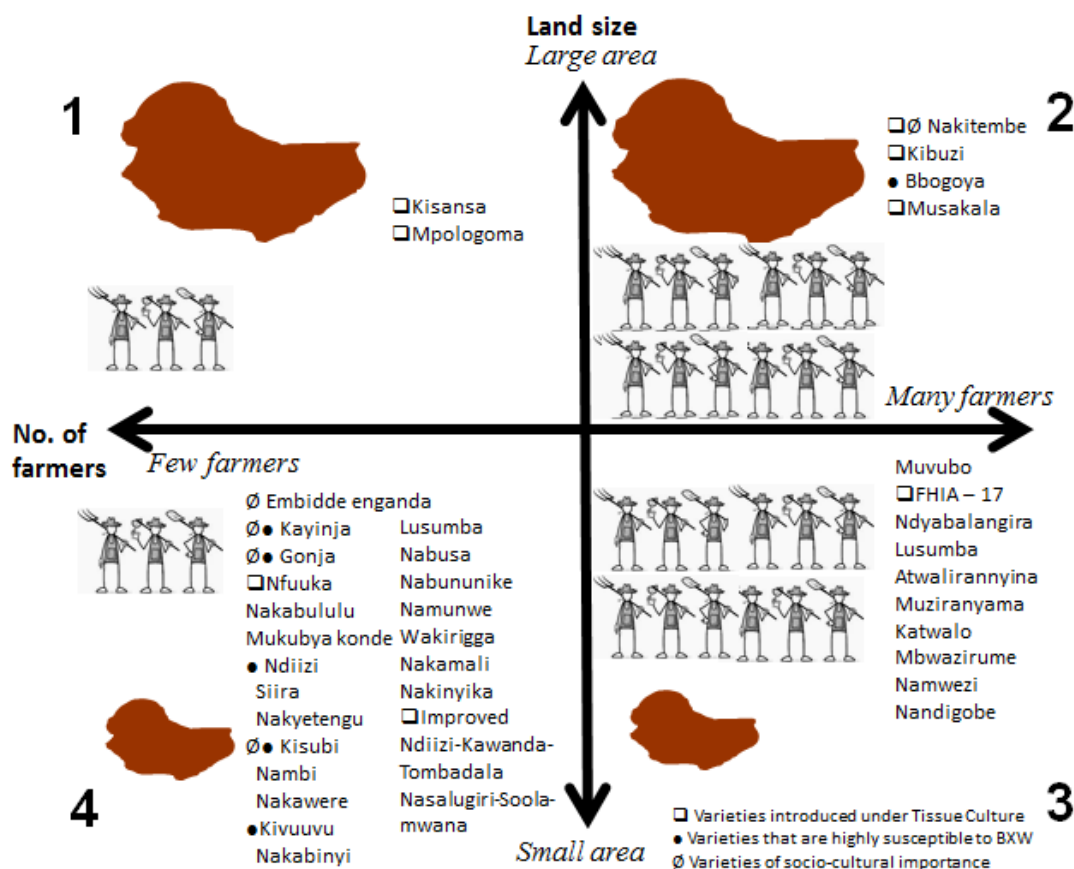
Land size
Large area

1

❑Kisansa
❑Mpologoma

2

❑Ø Nakitembe
❑Kibuzi
● Bbogoya
❑Musakala

Many farmers

No. of farmers

Few farmers

Muvubo
❑FHIA – 17
Ndyabalangira
Lusumba
Atwalirannyina
Muziranyama
Katwalo
Mbwazirume
Namwezi
Nandigobe

Ø Embidde enganda
Ø● Kayinja
Ø● Gonja
❑Nfuuka
Nakabululu
Mukubya konde
● Ndiizi
Siira
Nakyetengu
Ø● Kisubi
Nambi
Nakawere
●Kivuuvu
Nakabinyi

Lusumba
Nabusa
Nabununike
Namunwe
Wakirigga
Nakamali
Nakinyika
❑Improved
Ndiizi-Kawanda-Tombadala
Nasalugiri-Soola-mwana

4

3

Small area

❑ Varieties introduced under Tissue Culture
● Varieties that are highly susceptible to BXW
Ø Varieties of socio-cultural importance